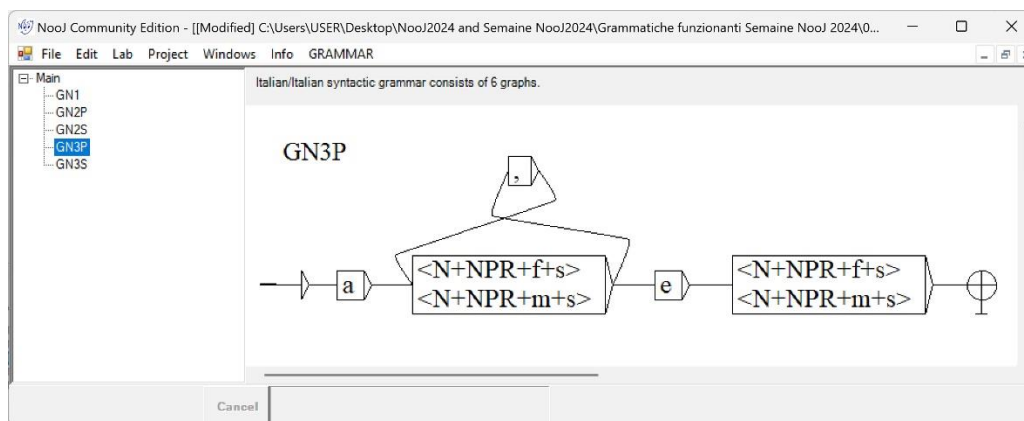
NooJ Community Edition - [[Modified] C:\Users\USER\Desktop\NooJ2024 and Semaine NooJ2024\Grammatiche funzionanti Semaine NooJ 2024\0...

File Edit Lab Project Windows Info GRAMMAR

Main
GN1
GN2P
GN2S
GN3P
GN3S

Italian/Italian syntactic grammar consists of 6 graphs.

GN3P

,

a

<N+NPR+f+s>
<N+NPR+m+s>

e

<N+NPR+f+s>
<N+NPR+m+s>

Cancel